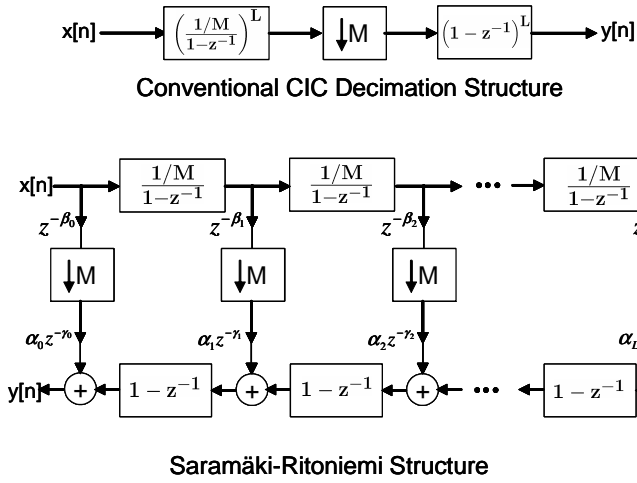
x[n] $\left(\frac{1/M}{1-z^{-1}}\right)^{L}$ $\downarrow$M $\left(1-z^{-1}\right)^{L}$ y[n]

Conventional CIC Decimation Structure

x[n] $\frac{1/M}{1-z^{-1}}$ $\frac{1/M}{1-z^{-1}}$ ••• $\frac{1/M}{1-z^{-1}}$

$z^{-\beta_0}$ $z^{-\beta_1}$ $z^{-\beta_2}$ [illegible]

$\downarrow$M $\downarrow$M $\downarrow$M

$\alpha_0 z^{-\gamma_0}$ $\alpha_1 z^{-\gamma_1}$ $\alpha_2 z^{-\gamma_2}$ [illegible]

y[n] + $1-z^{-1}$ + $1-z^{-1}$ + ••• $1-z^{-1}$

Saramäki-Ritoniemi Structure